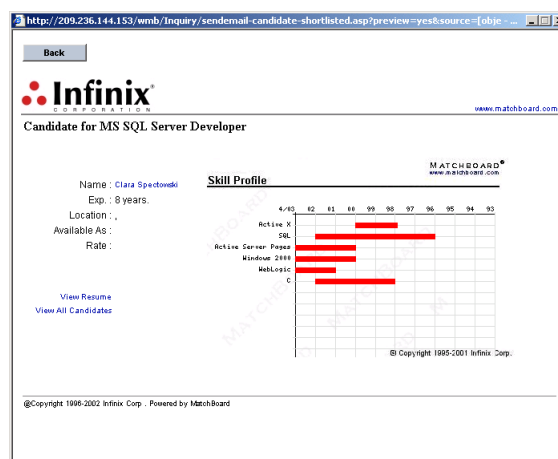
http://209.236.144.153/wmb/Inquiry/sendemail-candidate-shortlisted.asp?preview=yes&source=[obje - ...

Back

Infinix®
CORPORATION

www.matchboard.com

Candidate for MS SQL Server Developer

Name : Clara Spectowski
Exp. : 8 years.
Location : ,
Available As :
Rate :

View Resume
View All Candidates

MATCHBOARD®
www.matchboard.com

Skill Profile

4/03 02 01 00 99 98 97 96 95 94 93

Active X
SQL
Active Server Pages
Windows 2000
WebLogic
C

© Copyright 1995-2001 Infinix Corp.

@Copyright 1996-2002 Infinix Corp . Powered by MatchBoard